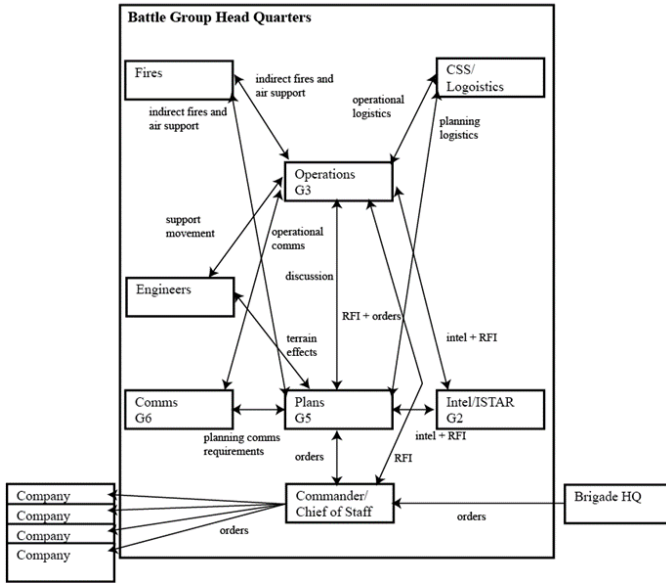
Battle Group Head Quarters

Fires

indirect fires and air support

indirect fires and air support

CSS/ Logistics

operational logistics

planning logistics

Operations G3

support movement

operational comms

discussion

Engineers

terrain effects

RFI + orders

intel + RFI

Comms G6

Plans G5

Intel/ISTAR G2

planning comms requirements

intel + RFI

orders

RFI

Company

Company

Company

Company

Commander/ Chief of Staff

Brigade HQ

orders

orders